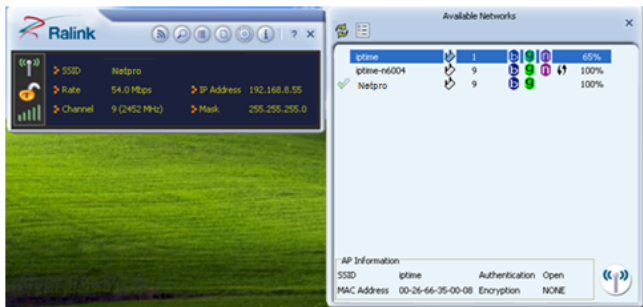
Ralink

? ×

SSID Netpro
Rate 54.0 Mbps
Channel 9 (2452 MHz)
IP Address 192.168.8.55
Mask 255.255.255.0

Available Networks ×

| | | | | |
|---|---|---|---|---|
| iptime | 1 | b g n | | 65% |
| iptime-n6004 | 9 | b g n | | 100% |
| Netpro | 9 | b g | | 100% |

AP Information
SSID iptime Authentication Open
MAC Address 00-26-66-35-00-08 Encryption NONE